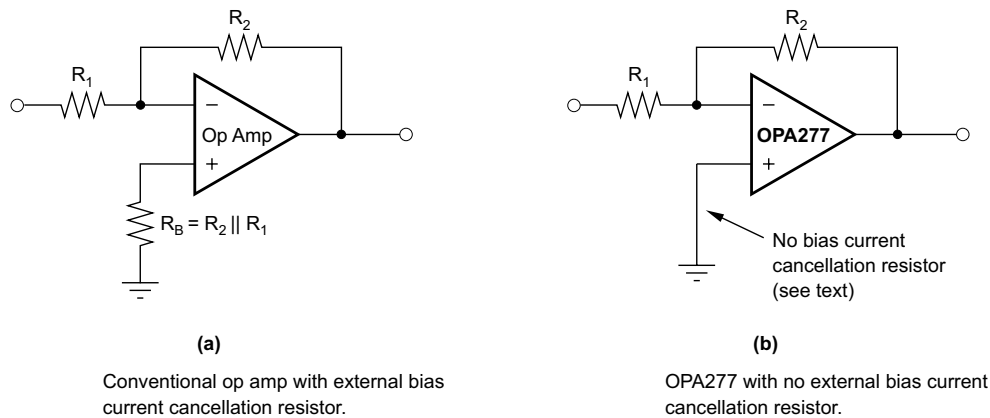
$R_2$

$R_1$

–

Op Amp

+

$R_B = R_2 \parallel R_1$

(a)

Conventional op amp with external bias current cancellation resistor.

$R_2$

$R_1$

–

OPA277

+

No bias current cancellation resistor (see text)

(b)

OPA277 with no external bias current cancellation resistor.